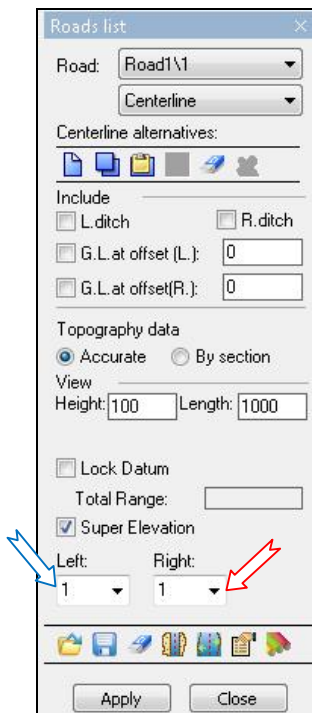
Roads list ×

Road: Road1\1

Centerline

Centerline alternatives:

Include

L.ditch

R.ditch

G.L.at offset (L.): 0

G.L.at offset(R.): 0

Topography data

Accurate

By section

View

Height: 100

Length: 1000

Lock Datum

Total Range:

Super Elevation

Left:

1

Right:

1

Apply

Close